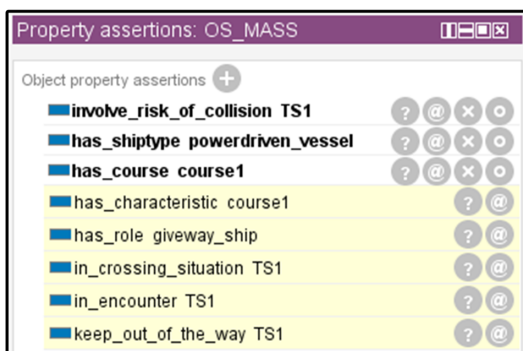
Property assertions: OS_MASS

Object property assertions

involve_risk_of_collision TS1

has_shiptype powerdriven_vessel

has_course course1

has_characteristic course1

has_role giveway_ship

in_crossing_situation TS1

in_encounter TS1

keep_out_of_the_way TS1